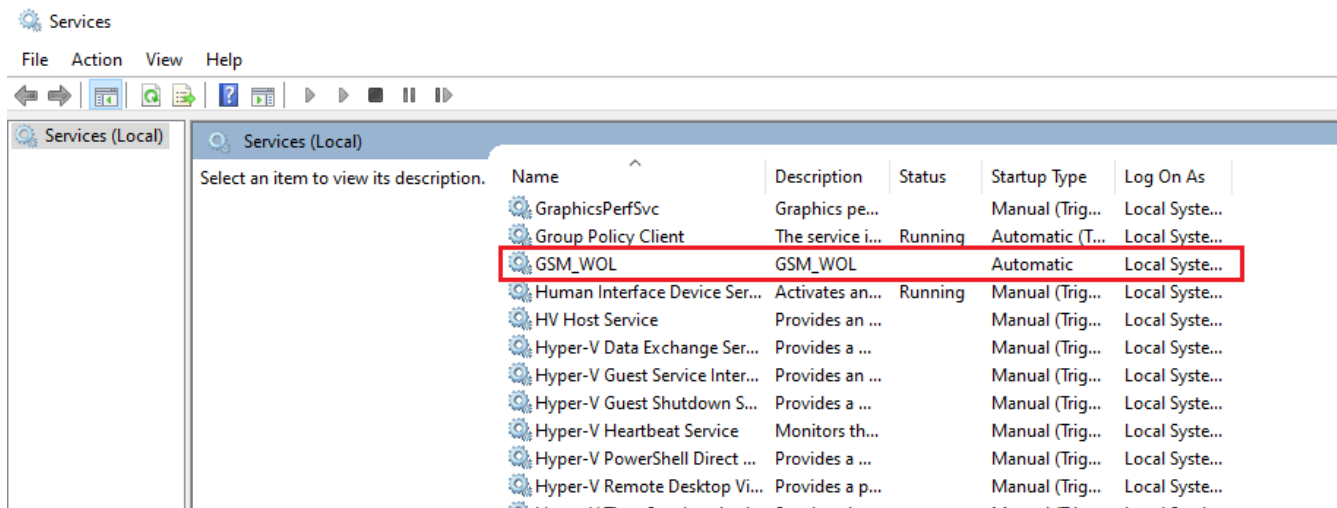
Services

File Action View Help

Services (Local)

Services (Local)

Select an item to view its description.

| Name | Description | Status | Startup Type | Log On As |
|---|---|---|---|---|
| GraphicsPerfSvc | Graphics pe... | | Manual (Trig... | Local Syste... |
| Group Policy Client | The service i... | Running | Automatic (T... | Local Syste... |
| GSM_WOL | GSM_WOL | | Automatic | Local Syste... |
| Human Interface Device Ser... | Activates an... | Running | Manual (Trig... | Local Syste... |
| HV Host Service | Provides an ... | | Manual (Trig... | Local Syste... |
| Hyper-V Data Exchange Ser... | Provides a ... | | Manual (Trig... | Local Syste... |
| Hyper-V Guest Service Inter... | Provides an ... | | Manual (Trig... | Local Syste... |
| Hyper-V Guest Shutdown S... | Provides a ... | | Manual (Trig... | Local Syste... |
| Hyper-V Heartbeat Service | Monitors th... | | Manual (Trig... | Local Syste... |
| Hyper-V PowerShell Direct ... | Provides a ... | | Manual (Trig... | Local Syste... |
| Hyper-V Remote Desktop Vi... | Provides a p... | | Manual (Trig... | Local Syste... |